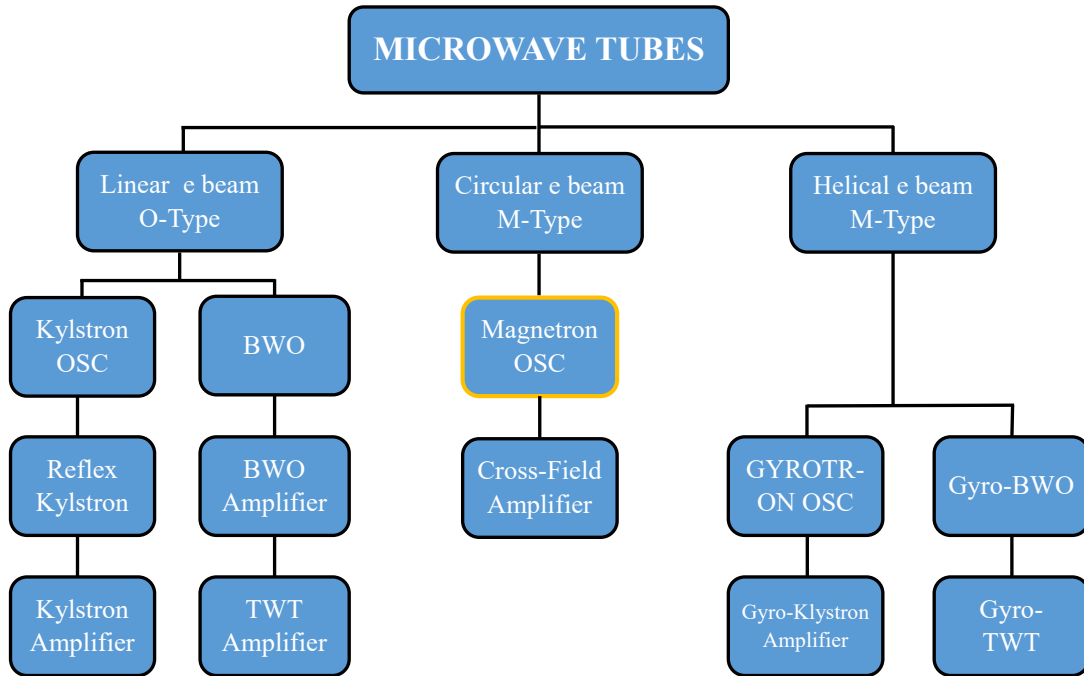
MICROWAVE TUBES

Linear e beam O-Type

Circular e beam M-Type

Helical e beam M-Type

Kylstron OSC

BWO

Magnetron OSC

Reflex Kylstron

BWO Amplifier

Cross-Field Amplifier

GYROTR-ON OSC

Gyro-BWO

Kylstron Amplifier

TWT Amplifier

Gyro-Klystron Amplifier

Gyro-TWT